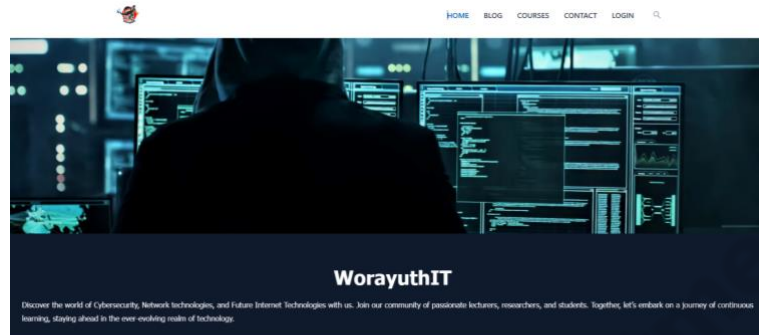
HOME BLOG COURSES CONTACT LOGIN

WorayuthIT

Discover the world of Cybersecurity, Network technologies, and Future Internet Technologies with us. Join our community of passionate lecturers, researchers, and students. Together, let's embark on a journey of continuous learning, staying ahead in the ever-evolving realm of technology.